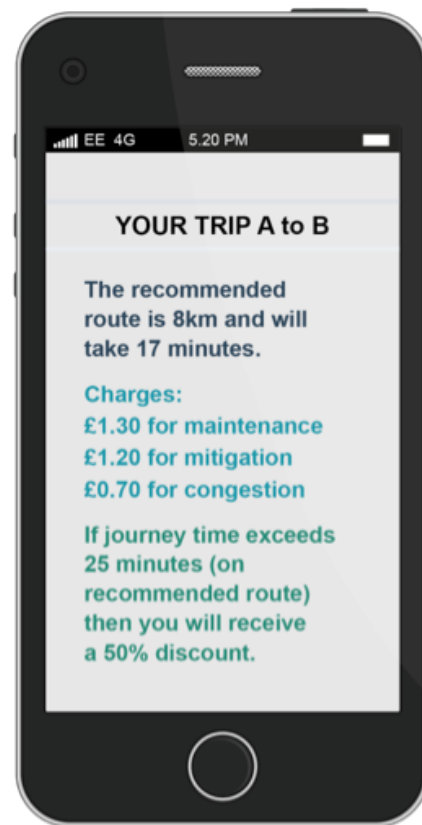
EE 4G 5.20 PM

YOUR TRIP A to B

The recommended route is 8km and will take 17 minutes.

Charges:
£1.30 for maintenance
£1.20 for mitigation
£0.70 for congestion

If journey time exceeds 25 minutes (on recommended route) then you will receive a 50% discount.